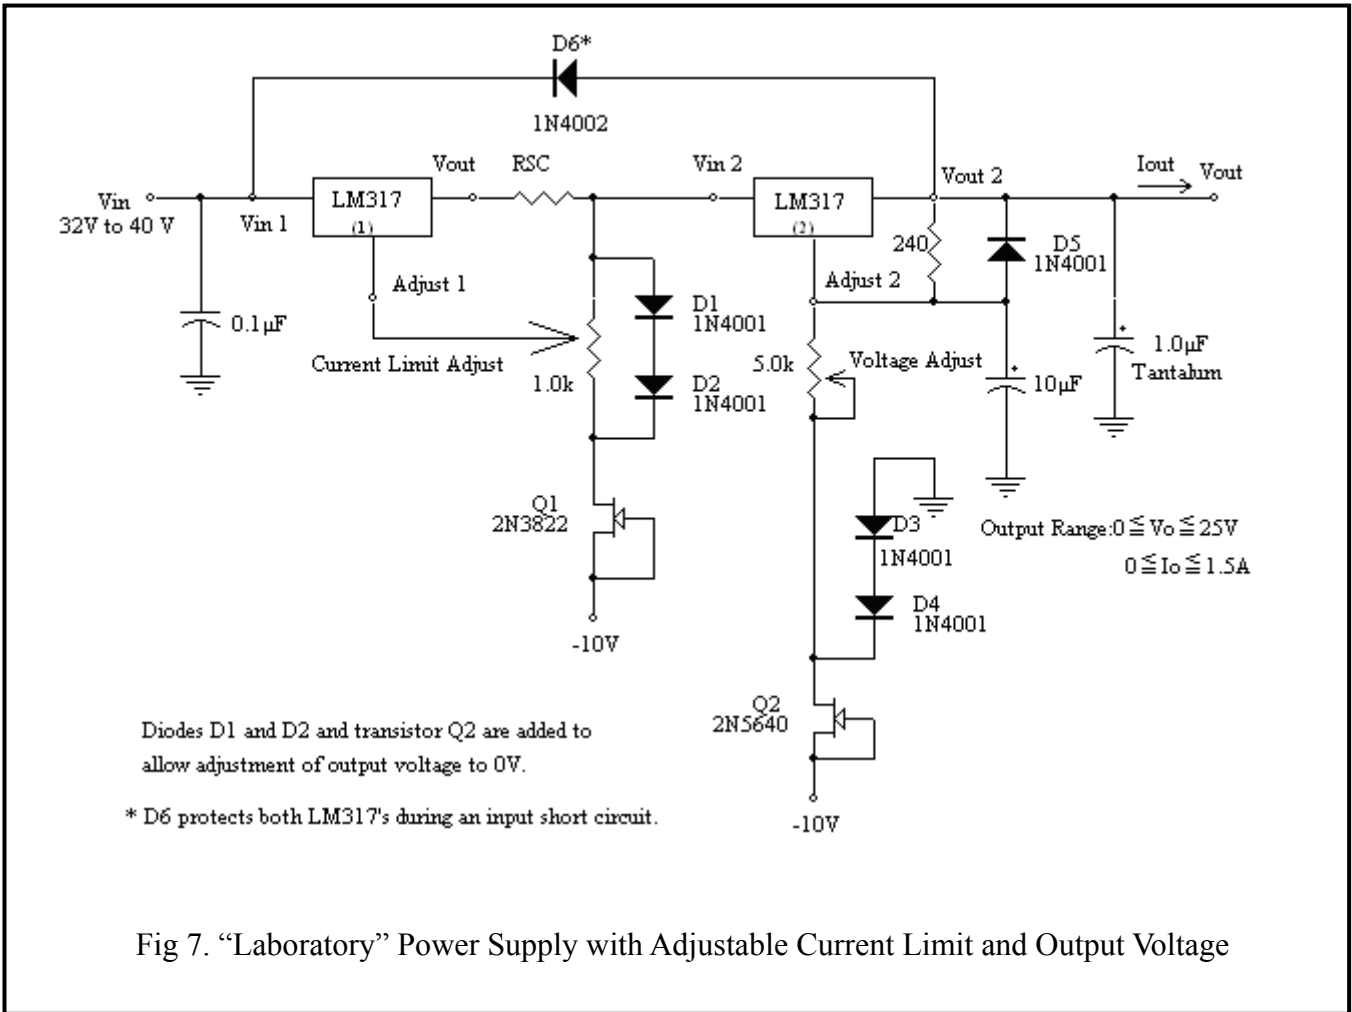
D6*

1N4002

Vin
32V to 40 V

Vin 1

LM317
(1)

Vout

RSC

Vin 2

LM317
(2)

Vout 2

Iout

Vout

0.1µF

Adjust 1

Current Limit Adjust

1.0k

D1
1N4001

D2
1N4001

Q1
2N3822

-10V

240

Adjust 2

5.0k

Voltage Adjust

D5
1N4001

10µF

1.0µF
Tantalum

D3
1N4001

D4
1N4001

Q2
2N5640

-10V

Output Range: $0 \leqq Vo \leqq 25V$

$0 \leqq Io \leqq 1.5A$

Diodes D1 and D2 and transistor Q2 are added to allow adjustment of output voltage to 0V.

* D6 protects both LM317's during an input short circuit.

Fig 7. “Laboratory” Power Supply with Adjustable Current Limit and Output Voltage